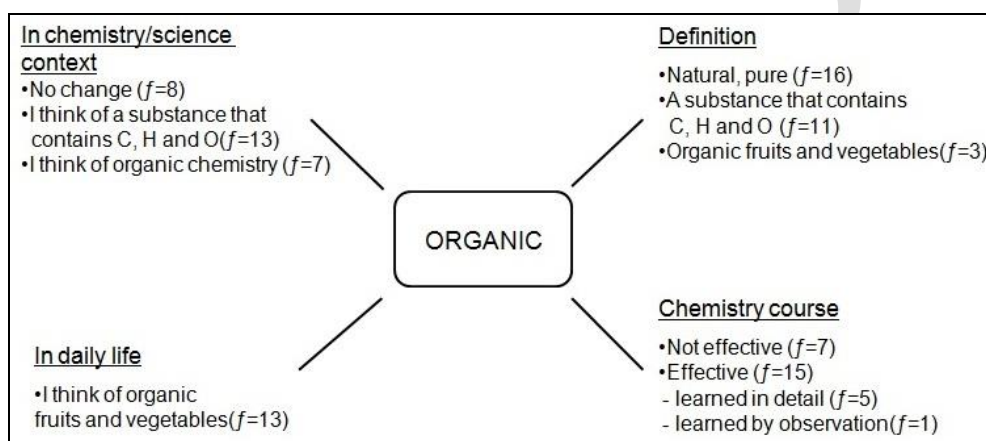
In chemistry/science context
•No change ($f$=8)
•I think of a substance that contains C, H and O($f$=13)
•I think of organic chemistry ($f$=7)

Definition
•Natural, pure ($f$=16)
•A substance that contains C, H and O ($f$=11)
•Organic fruits and vegetables($f$=3)

ORGANIC

In daily life
•I think of organic fruits and vegetables($f$=13)

Chemistry course
•Not effective ($f$=7)
•Effective ($f$=15)
- learned in detail ($f$=5)
- learned by observation($f$=1)